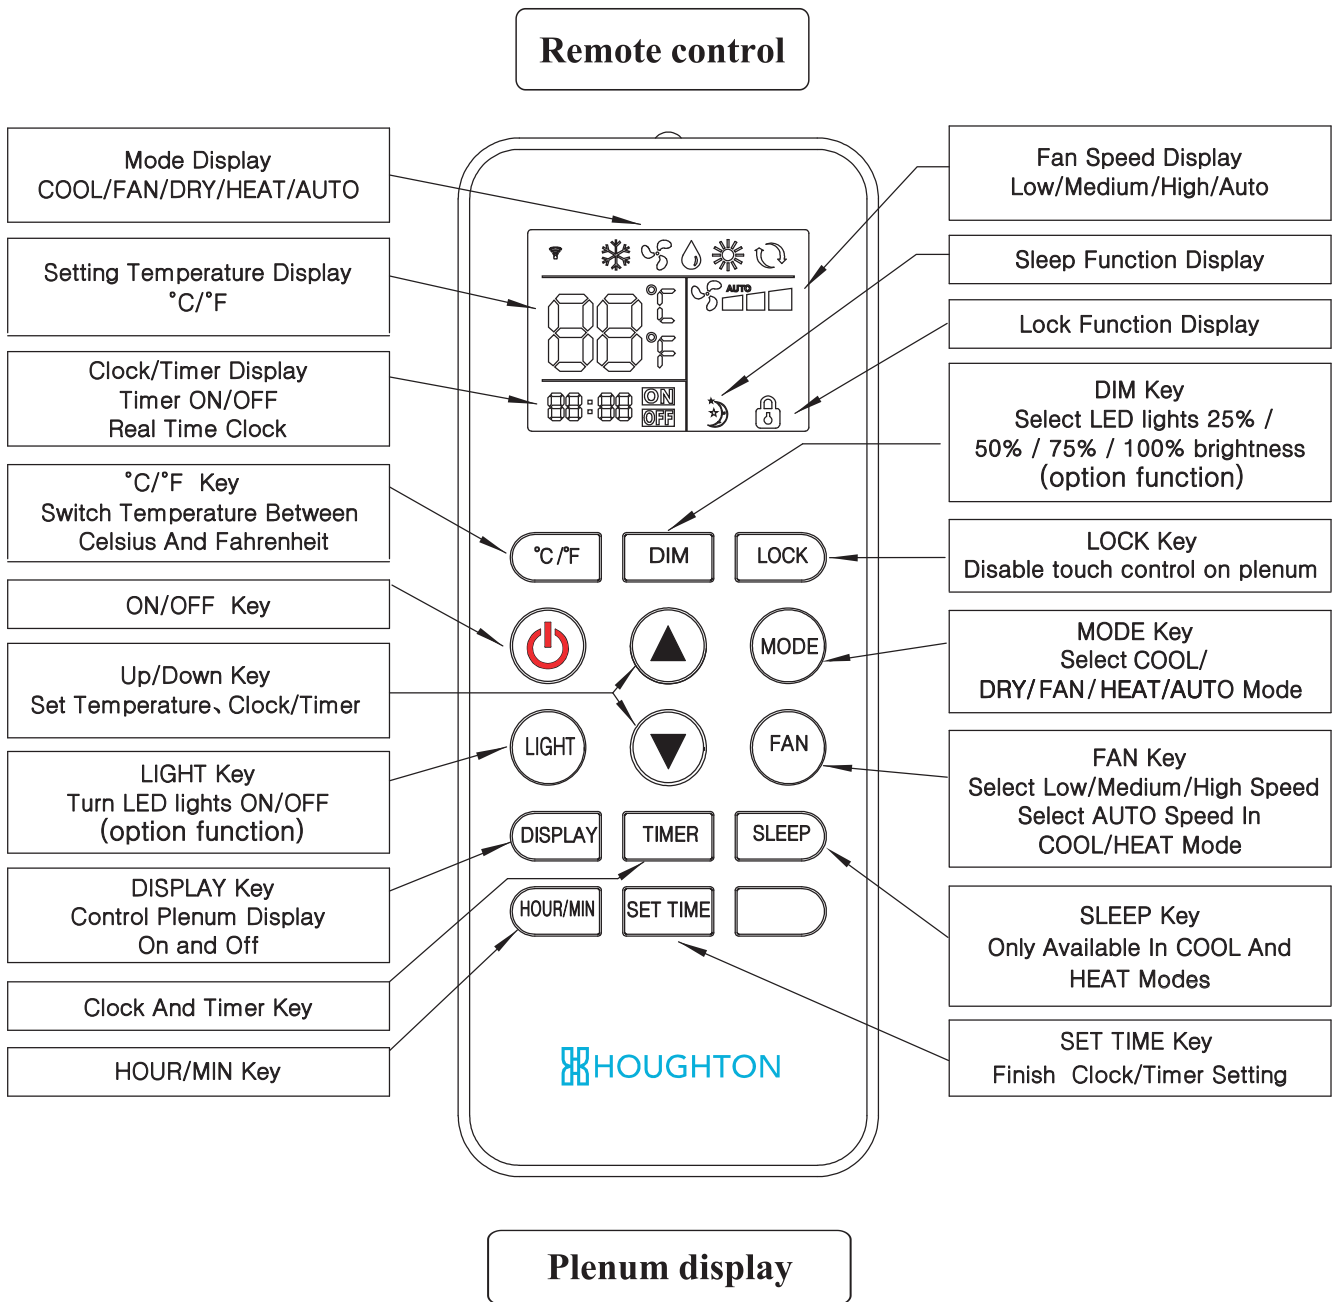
Remote control

Mode Display
COOL/FAN/DRY/HEAT/AUTO

Setting Temperature Display
°C/°F

Clock/Timer Display
Timer ON/OFF
Real Time Clock

°C/°F Key
Switch Temperature Between
Celsius And Fahrenheit

ON/OFF Key

Up/Down Key
Set Temperature、Clock/Timer

LIGHT Key
Turn LED lights ON/OFF
(option function)

DISPLAY Key
Control Plenum Display
On and Off

Clock And Timer Key

HOUR/MIN Key

AUTO
88 °C °F
88:88 ON OFF

°C/°F DIM LOCK
MODE
LIGHT FAN
DISPLAY TIMER SLEEP
HOUR/MIN SET TIME

HOUGHTON

Fan Speed Display
Low/Medium/High/Auto

Sleep Function Display

Lock Function Display

DIM Key
Select LED lights 25% / 50% / 75% / 100% brightness
(option function)

LOCK Key
Disable touch control on plenum

MODE Key
Select COOL/
DRY/FAN/HEAT/AUTO Mode

FAN Key
Select Low/Medium/High Speed
Select AUTO Speed In
COOL/HEAT Mode

SLEEP Key
Only Available In COOL And
HEAT Modes

SET TIME Key
Finish Clock/Timer Setting

Plenum display